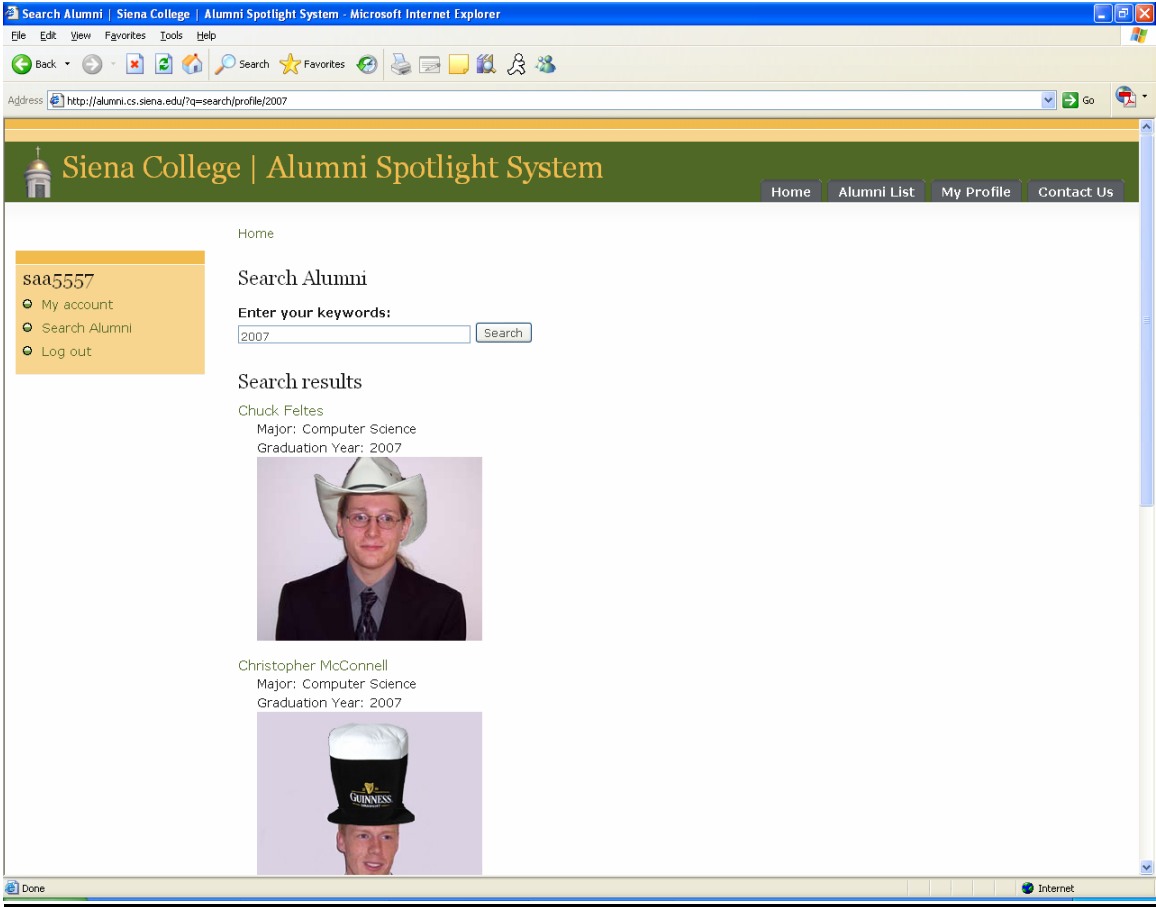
Search Alumni | Siena College | Alumni Spotlight System - Microsoft Internet Explorer

File Edit View Favorites Tools Help

Back Search Favorites

Address http://alumni.cs.siena.edu/?q=search/profile/2007 Go

Siena College | Alumni Spotlight System

Home Alumni List My Profile Contact Us

Home

saa5557
My account
Search Alumni
Log out

Search Alumni

Enter your keywords:
2007 Search

Search results

Chuck Feltes
Major: Computer Science
Graduation Year: 2007

Christopher McConnell
Major: Computer Science
Graduation Year: 2007

GUINNESS

Done Internet